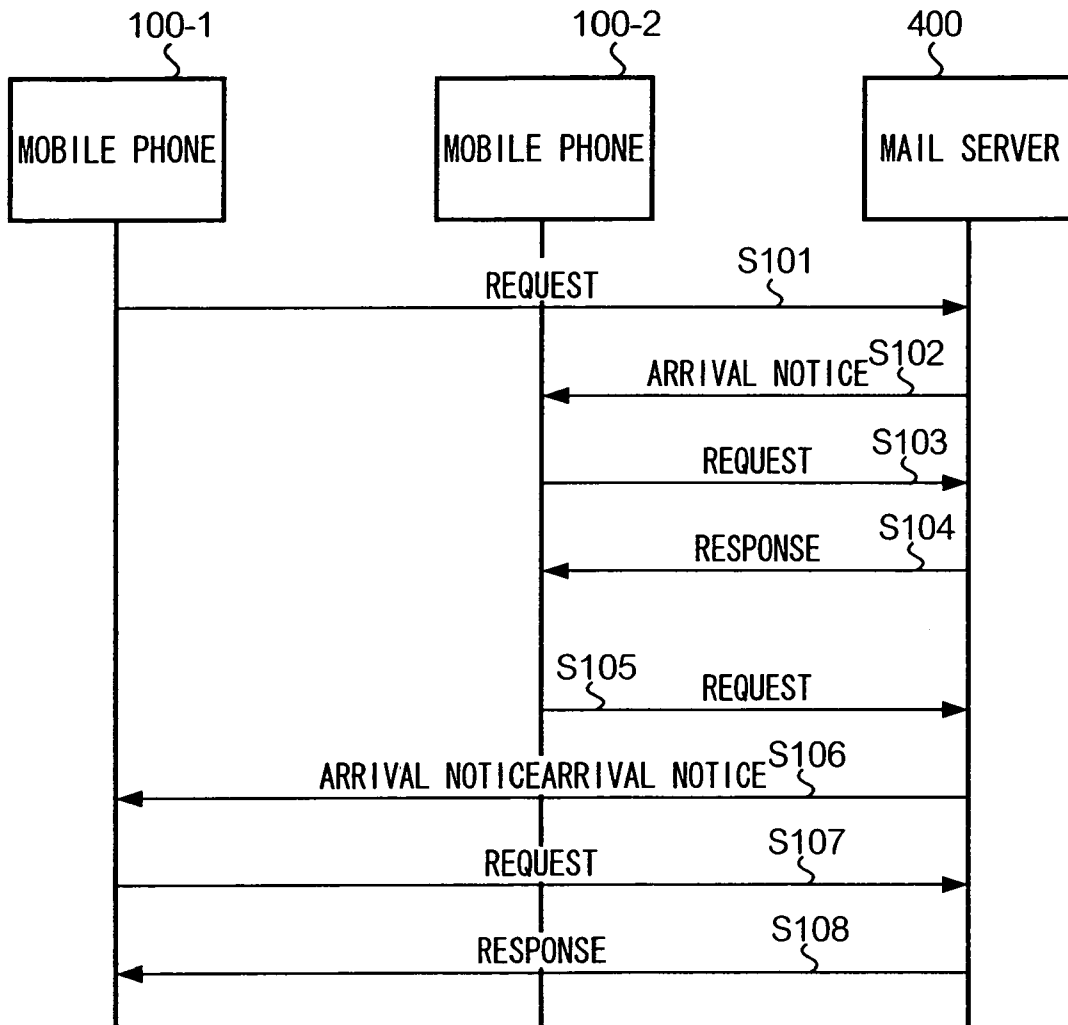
100-1

MOBILE PHONE

100-2

MOBILE PHONE

400

MAIL SERVER

REQUEST S101

ARRIVAL NOTICE S102

REQUEST S103

RESPONSE S104

S105 REQUEST

ARRIVAL NOTICEARRIVAL NOTICE S106

REQUEST S107

RESPONSE S108